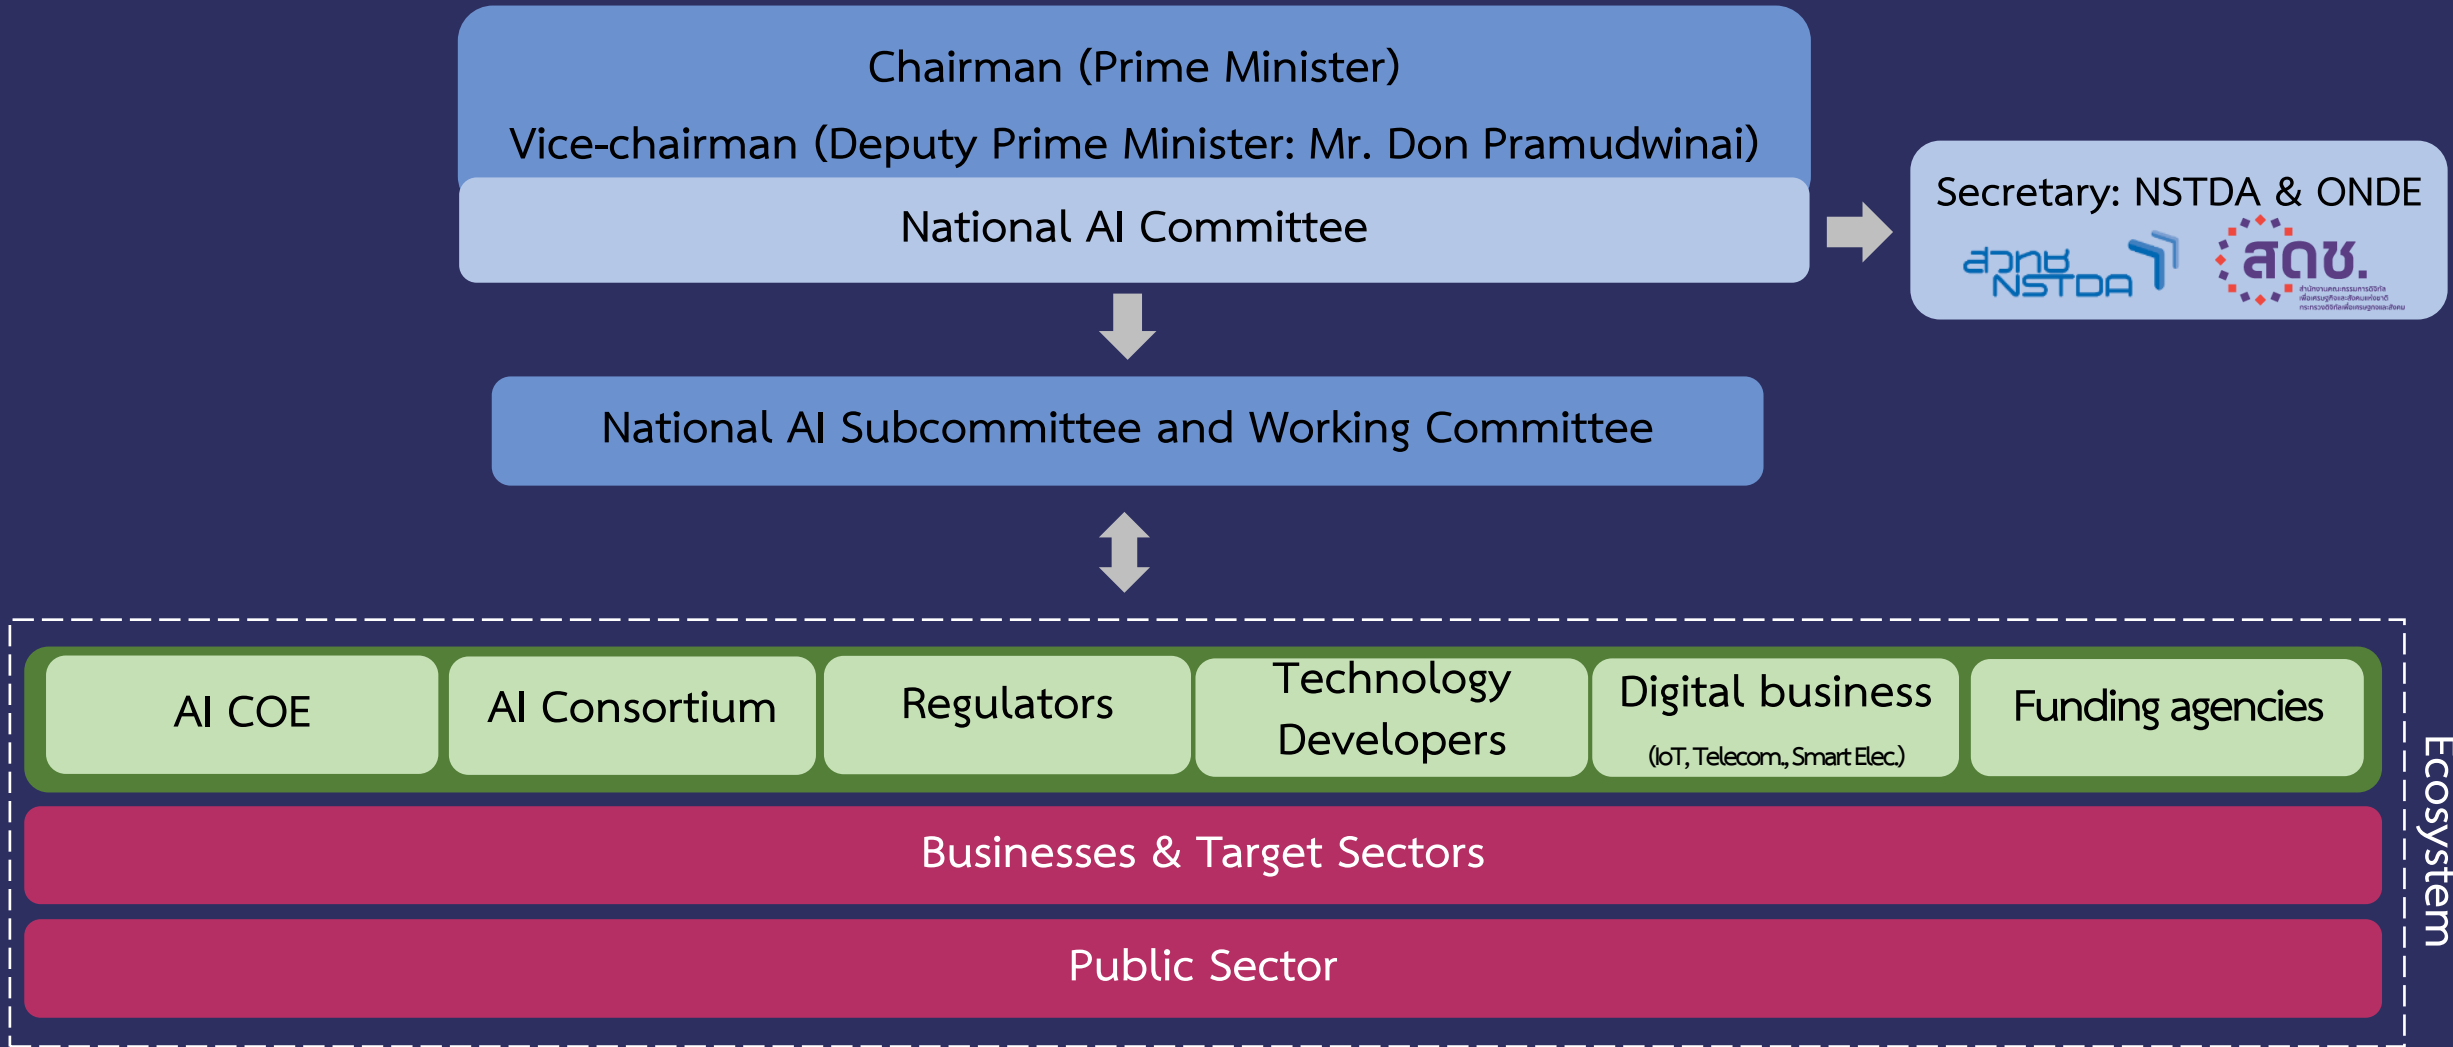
Chairman (Prime Minister)

Vice-chairman (Deputy Prime Minister: Mr. Don Pramudwinai)

National AI Committee

Secretary: NSTDA & ONDE

สวทช NSTDA

สดช.

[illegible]

National AI Subcommittee and Working Committee

AI COE

AI Consortium

Regulators

Technology Developers

Digital business
(IoT, Telecom., Smart Elec.)

Funding agencies

Businesses & Target Sectors

Public Sector

Ecosystem